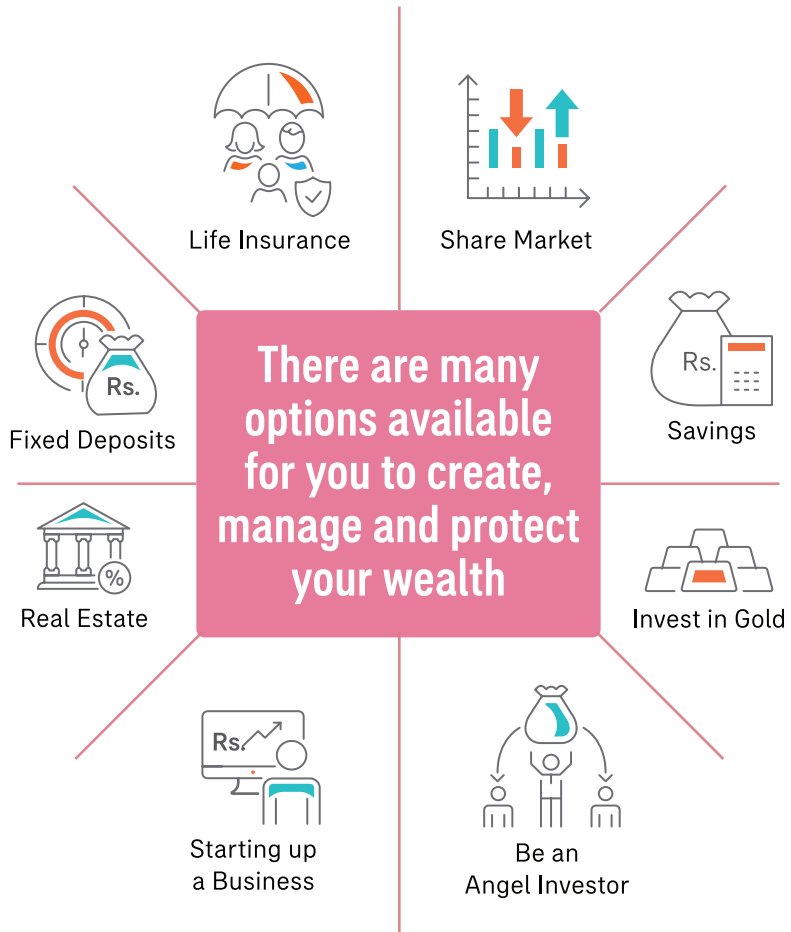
Life Insurance

Share Market

Rs.

Fixed Deposits

There are many options available for you to create, manage and protect your wealth

Rs.

Savings

%

Real Estate

Invest in Gold

Rs.

Starting up a Business

Be an Angel Investor